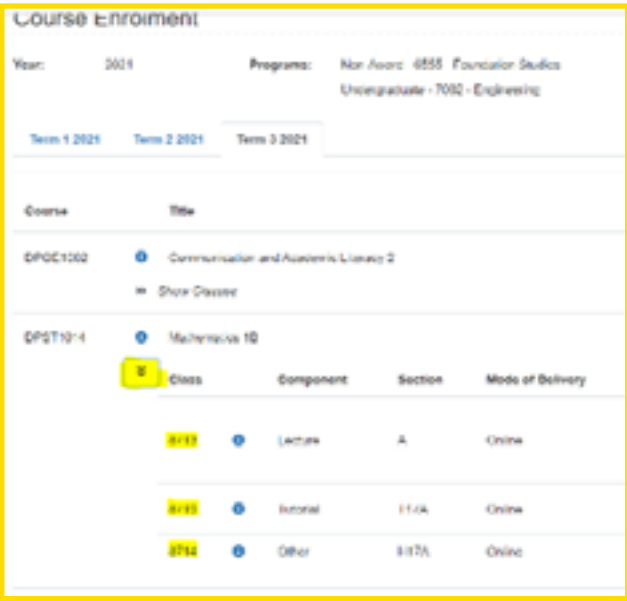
Course Enrolment

Year: 2021

Programs: Non Award - 4558 - Foundation Studies
Undergraduate - 7002 - Engineering

Term 1 2021 | Term 2 2021 | Term 3 2021

| Course | | Title |
|---|---|---|
| DPGE1002 | | Communication and Academic Literacy 2 |
| | | Show Classes |
| DPST1014 | | Mathematics 1B |

| Class | | Component | Section | Mode of Delivery |
|---|---|---|---|---|
| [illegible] | | Lecture | A | Online |
| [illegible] | | Tutorial | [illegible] | Online |
| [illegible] | | Other | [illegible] | Online |